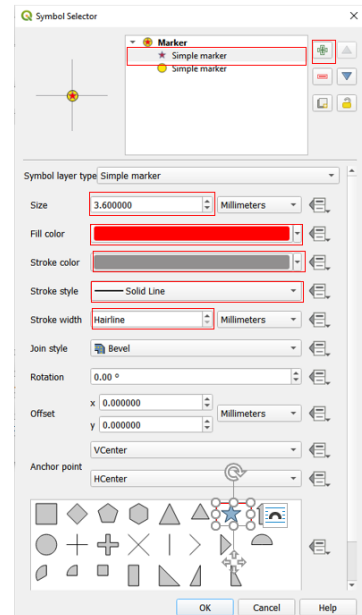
Symbol Selector

Marker
Simple marker
Simple marker

Symbol layer type Simple marker

Size 3.600000 Millimeters

Fill color

Stroke color

Stroke style Solid Line

Stroke width Hairline Millimeters

Join style Bevel

Rotation 0.00 °

Offset x 0.000000 y 0.000000 Millimeters

Anchor point VCenter HCenter

OK Cancel Help